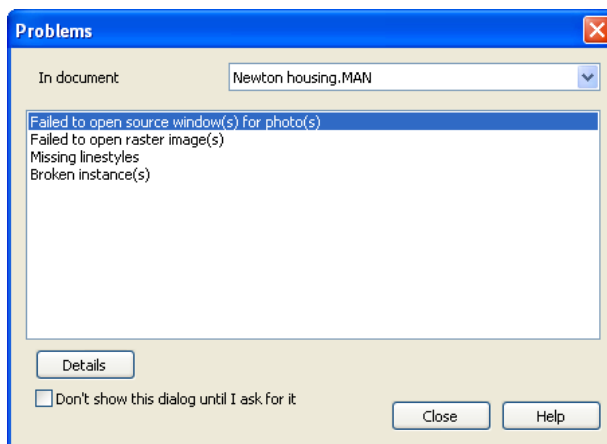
Problems

In document
Newton housing.MAN

Failed to open source window(s) for photo(s)
Failed to open raster image(s)
Missing linestyles
Broken instance(s)

Details

Don't show this dialog until I ask for it

Close
Help